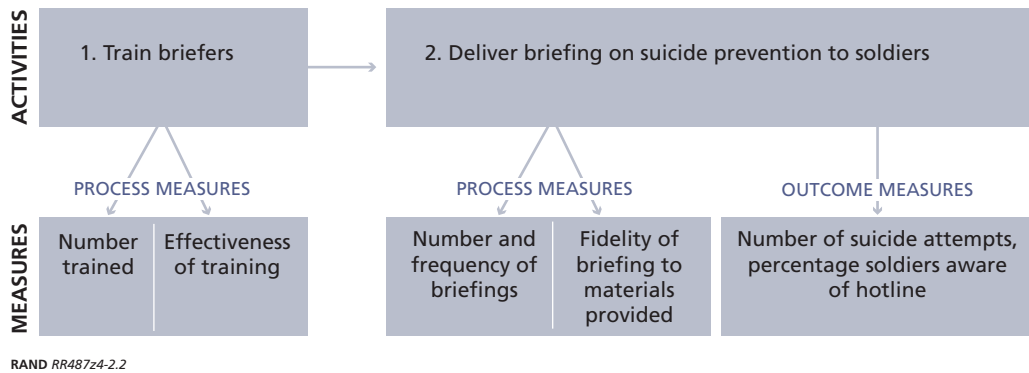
ACTIVITIES

1. Train briefers

2. Deliver briefing on suicide prevention to soldiers

PROCESS MEASURES

PROCESS MEASURES

OUTCOME MEASURES

MEASURES

Number trained

Effectiveness of training

Number and frequency of briefings

Fidelity of briefing to materials provided

Number of suicide attempts, percentage soldiers aware of hotline

RAND RR487z4-2.2